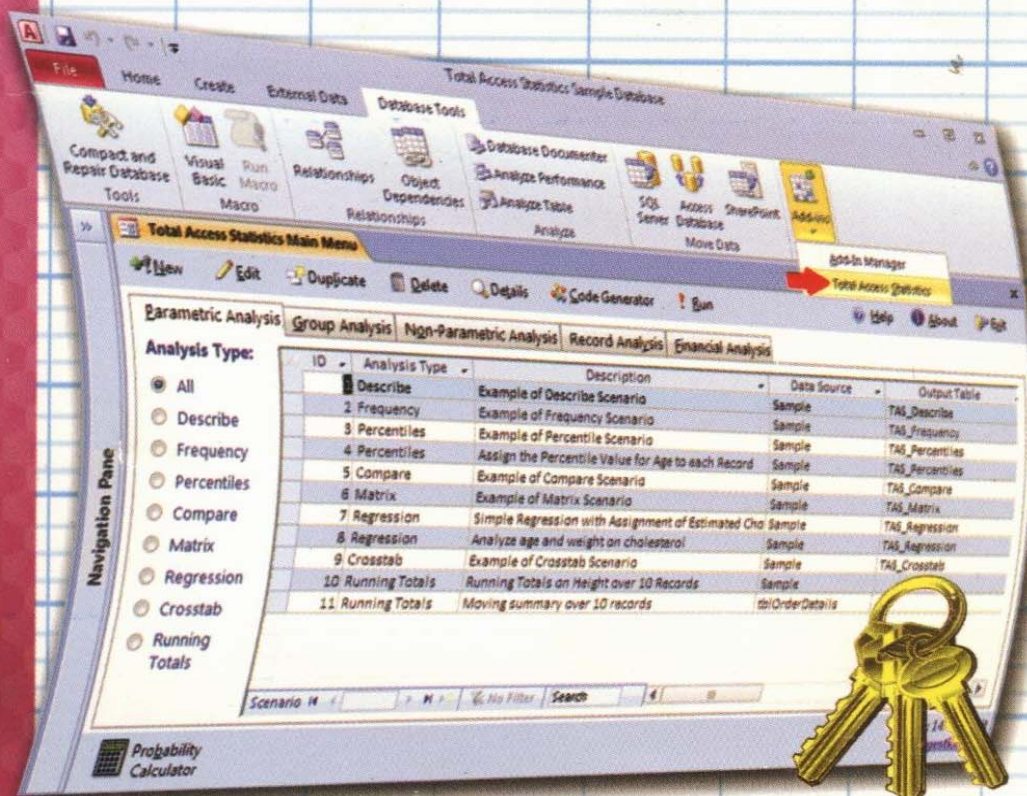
File Home Create External Data Database Tools

Total Access Statistics Sample Database

Compact and Repair Database
Tools

Visual Basic Run Macro
Macro

Relationships Object Dependencies
Relationships

Database Documenter
Analyze Performance
Analyze Table
Analyze

SQL Server Access Database SharePoint
Move Data

Add-ins

Add-In Manager
Total Access Statistics

Total Access Statistics Main Menu

New Edit Duplicate Delete Details Code Generator Run

Help About Exit

Navigation Pane

Parametric Analysis Group Analysis Non-Parametric Analysis Record Analysis Financial Analysis

Analysis Type:
All
Describe
Frequency
Percentiles
Compare
Matrix
Regression
Crosstab
Running Totals

| ID | Analysis Type | Description | Data Source | Output Table |
|---|---|---|---|---|
| 1 | Describe | Example of Describe Scenario | Sample | TAS_Describe |
| 2 | Frequency | Example of Frequency Scenario | Sample | TAS_Frequency |
| 3 | Percentiles | Example of Percentile Scenario | Sample | TAS_Percentiles |
| 4 | Percentiles | Assign the Percentile Value for Age to each Record | Sample | TAS_Percentiles |
| 5 | Compare | Example of Compare Scenario | Sample | TAS_Compare |
| 6 | Matrix | Example of Matrix Scenario | Sample | TAS_Matrix |
| 7 | Regression | Simple Regression with Assignment of Estimated Cho | Sample | TAS_Regression |
| 8 | Regression | Analyze age and weight on cholesterol | Sample | TAS_Regression |
| 9 | Crosstab | Example of Crosstab Scenario | Sample | TAS_Crosstab |
| 10 | Running Totals | Running Totals on Height over 10 Records | Sample | |
| 11 | Running Totals | Moving summary over 10 records | tblOrderDetails | |

Scenario No Filter Search

Probability Calculator